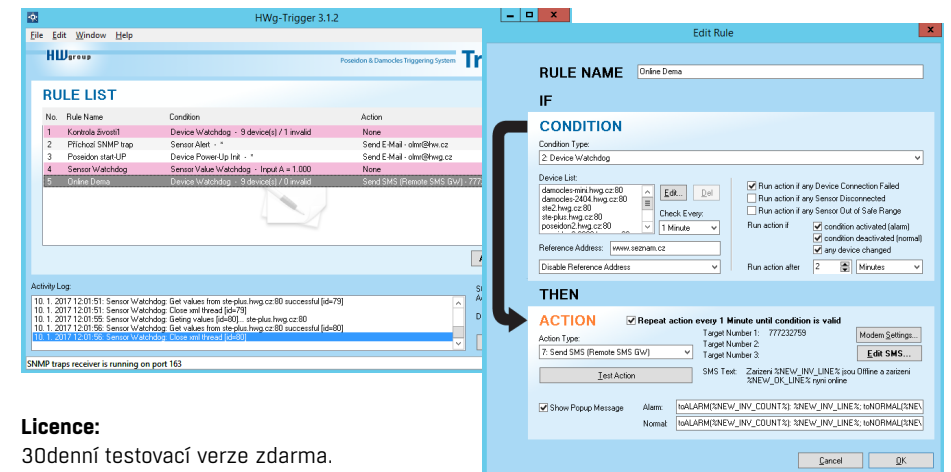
HWg-Trigger 3.1.2

File Edit Window Help

HWgroup

Poseidon & Damocles Triggering System

Tr

RULE LIST

| No. | Rule Name | Condition | Action |
|---|---|---|---|
| 1 | Kontrola životů | Device Watchdog - 9 device(s) / 1 invalid | None |
| 2 | Příchozí SNMP trap | Sensor Alert - * | Send E-Mail - olmr@hw.cz |
| 3 | Poseidon start-UP | Device Power-Up Init - * | Send E-Mail - olmr@hwg.cz |
| 4 | Sensor Watchdog | Sensor Value Watchdog - Input A = 1.000 | None |
| 5 | Online Dema | Device Watchdog - 9 device(s) / 0 invalid | Send SMS (Remote SMS GW) - 777 |

Activity Log:

10. 1. 2017 12:01:51: Sensor Watchdog: Get values from ste-plus.hwg.cz:80 successful [id=79]
10. 1. 2017 12:01:51: Sensor Watchdog: Close xml thread [id=79]
10. 1. 2017 12:01:55: Sensor Watchdog: Geting values [id=80]... ste-plus.hwg.cz:80
10. 1. 2017 12:01:56: Sensor Watchdog: Get values from ste-plus.hwg.cz:80 successful [id=80]
10. 1. 2017 12:01:56: Sensor Watchdog: Close xml thread [id=80]

SNMP traps receiver is running on port 163

Edit Rule

RULE NAME Online Dema

IF

CONDITION

Condition Type:
2: Device Watchdog

Device List:
damocles-mini.hwg.cz:80
damocles-2404.hwg.cz:80
ste2.hwg.cz:80
ste-plus.hwg.cz:80
poseidon2.hwg.cz:80

Edit... Del

Check Every:
1 Minute

Run action if any Device Connection Failed
Run action if any Sensor Disconnected
Run action if any Sensor Out of Safe Range

Run action if
condition activated (alarm)
condition deactivated (normal)
any device changed

Reference Address: www.seznam.cz

Disable Reference Address

Run action after 2 Minutes

THEN

ACTION

Repeat action every 1 Minute until condition is valid

Action Type:
7: Send SMS (Remote SMS GW)

Target Number 1: 777232759
Target Number 2:
Target Number 3:

Modem Settings...
Edit SMS...

Test Action

SMS Text: Zarizeni %NEW_INV_LINE% jsou Offline a zarizeni %NEW_OK_LINE% nyni online

Show Popup Message

Alarm: toALARM(%NEW_INV_COUNT%): %NEW_INV_LINE%; toNORMAL(%NEW
Normal: toALARM(%NEW_INV_COUNT%): %NEW_INV_LINE%; toNORMAL(%NEW

Cancel OK

Licence:
30denní testovací verze zdarma.